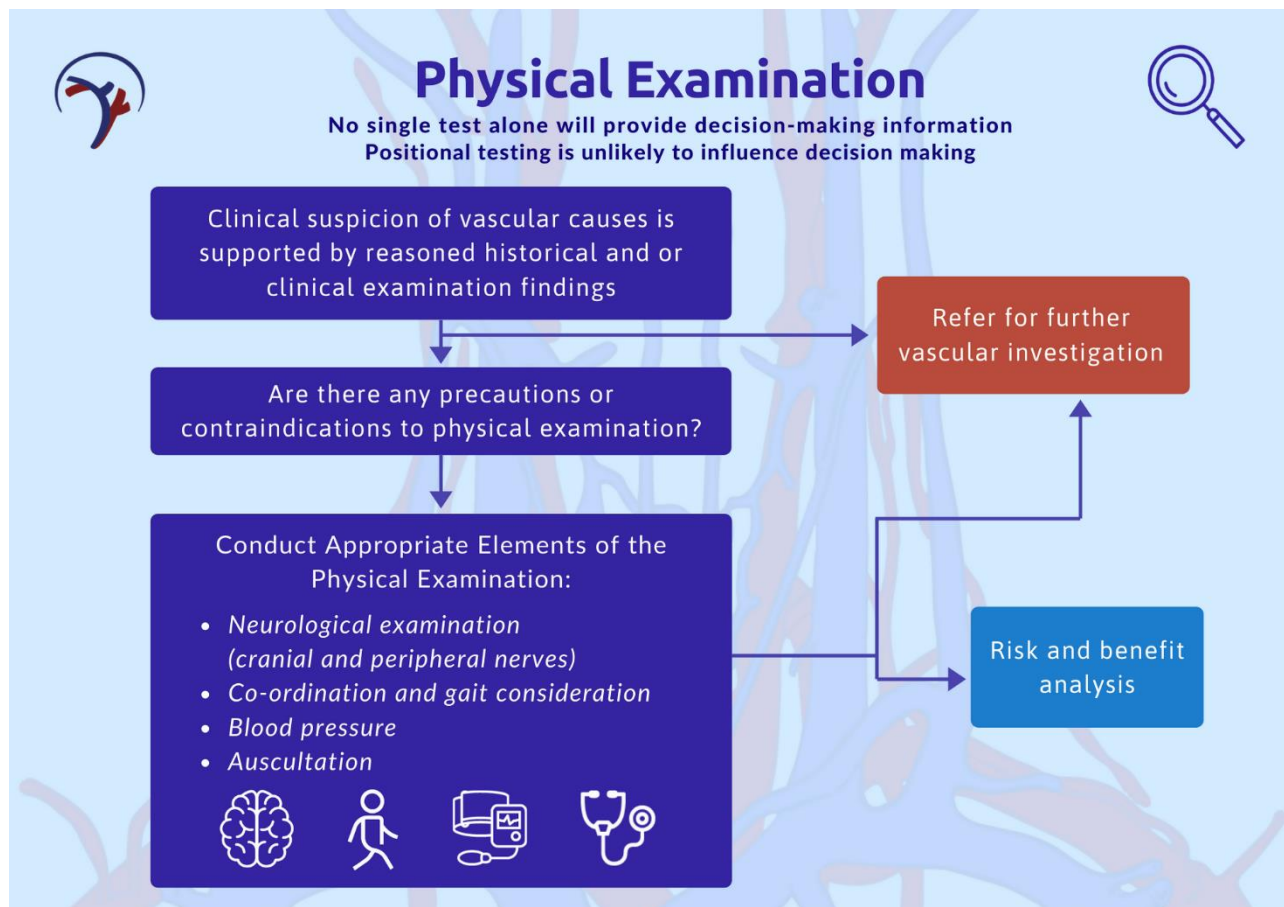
Physical Examination

No single test alone will provide decision-making information
Positional testing is unlikely to influence decision making

Clinical suspicion of vascular causes is supported by reasoned historical and or clinical examination findings

Refer for further vascular investigation

Are there any precautions or contraindications to physical examination?

Conduct Appropriate Elements of the Physical Examination:

- Neurological examination (cranial and peripheral nerves)
- Co-ordination and gait consideration
- Blood pressure
- Auscultation

Risk and benefit analysis